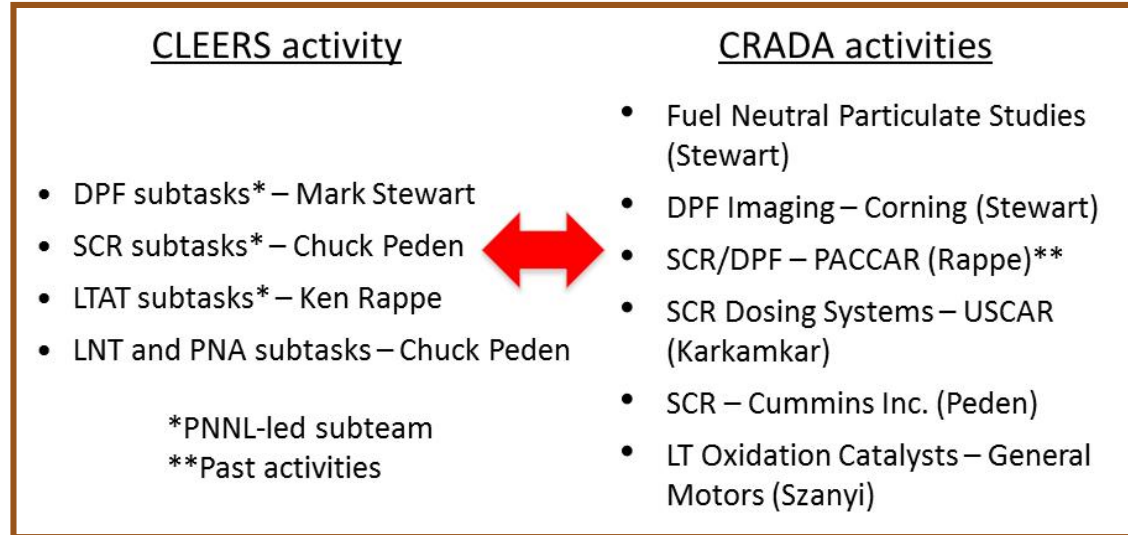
CLEERS activity

- DPF subtasks* – Mark Stewart
- SCR subtasks* – Chuck Peden
- LTAT subtasks* – Ken Rappe
- LNT and PNA subtasks – Chuck Peden

*PNNL-led subteam
**Past activities

CRADA activities

- Fuel Neutral Particulate Studies (Stewart)
- DPF Imaging – Corning (Stewart)
- SCR/DPF – PACCAR (Rappe)**
- SCR Dosing Systems – USCAR (Karkamkar)
- SCR – Cummins Inc. (Peden)
- LT Oxidation Catalysts – General Motors (Szanyi)